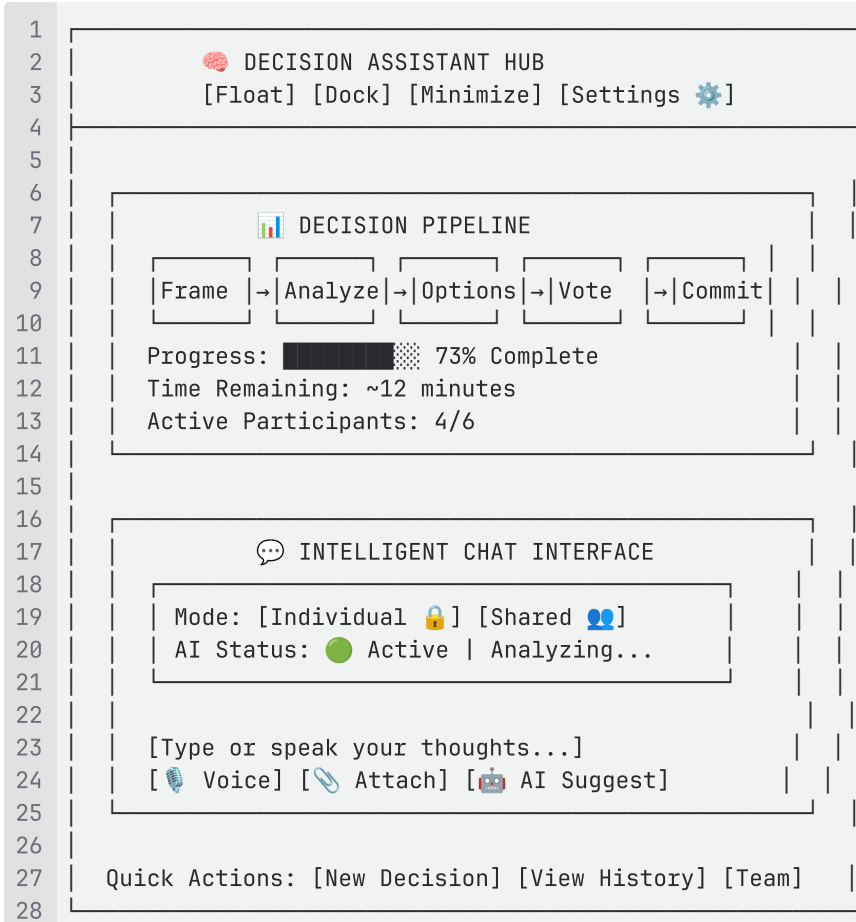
1
2 🧠 DECISION ASSISTANT HUB
3 [Float] [Dock] [Minimize] [Settings ⚙️]
4
5
6
7 📊 DECISION PIPELINE
8
9 Frame → Analyze → Options → Vote → Commit
10
11 Progress: ███████░ 73% Complete
12 Time Remaining: ~12 minutes
13 Active Participants: 4/6
14
15
16
17 💬 INTELLIGENT CHAT INTERFACE
18
19 Mode: [Individual 🔒] [Shared 👥]
20 AI Status: 🟢 Active | Analyzing...
21
22
23 [Type or speak your thoughts...]
24 [🎙️ Voice] [📎 Attach] [🤖 AI Suggest]
25
26
27 Quick Actions: [New Decision] [View History] [Team]
28